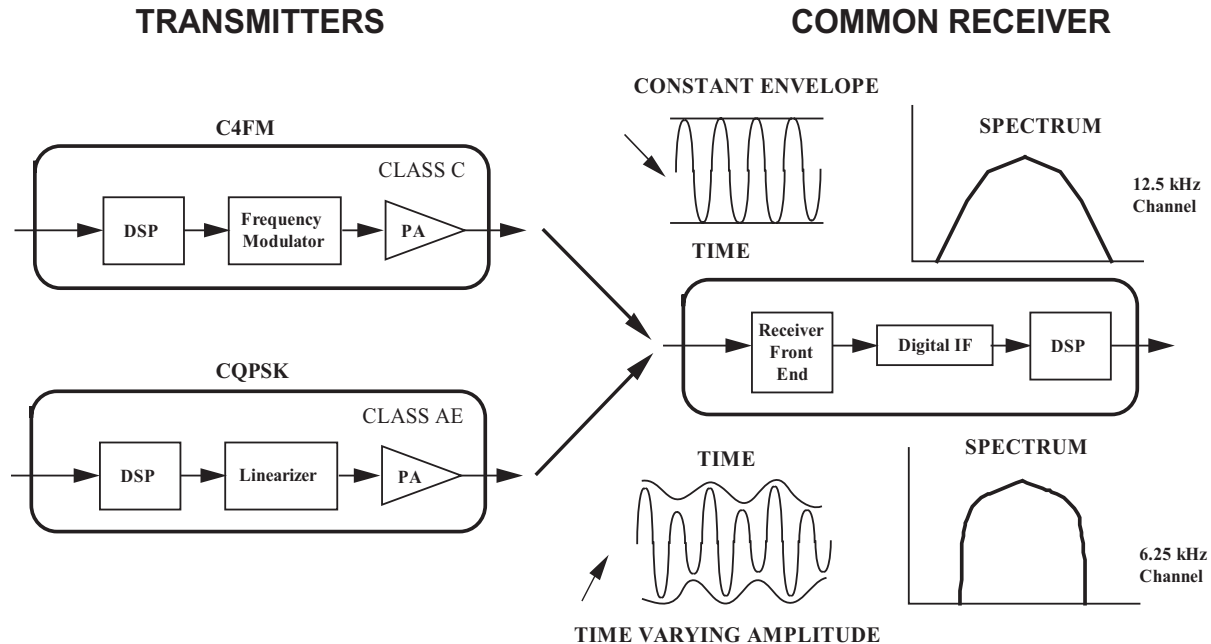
TRANSMITTERS

COMMON RECEIVER

C4FM

CLASS C

DSP

Frequency Modulator

PA

CQPSK

CLASS AE

DSP

Linearizer

PA

CONSTANT ENVELOPE

TIME

SPECTRUM

12.5 kHz Channel

Receiver Front End

Digital IF

DSP

TIME

SPECTRUM

6.25 kHz Channel

TIME VARYING AMPLITUDE